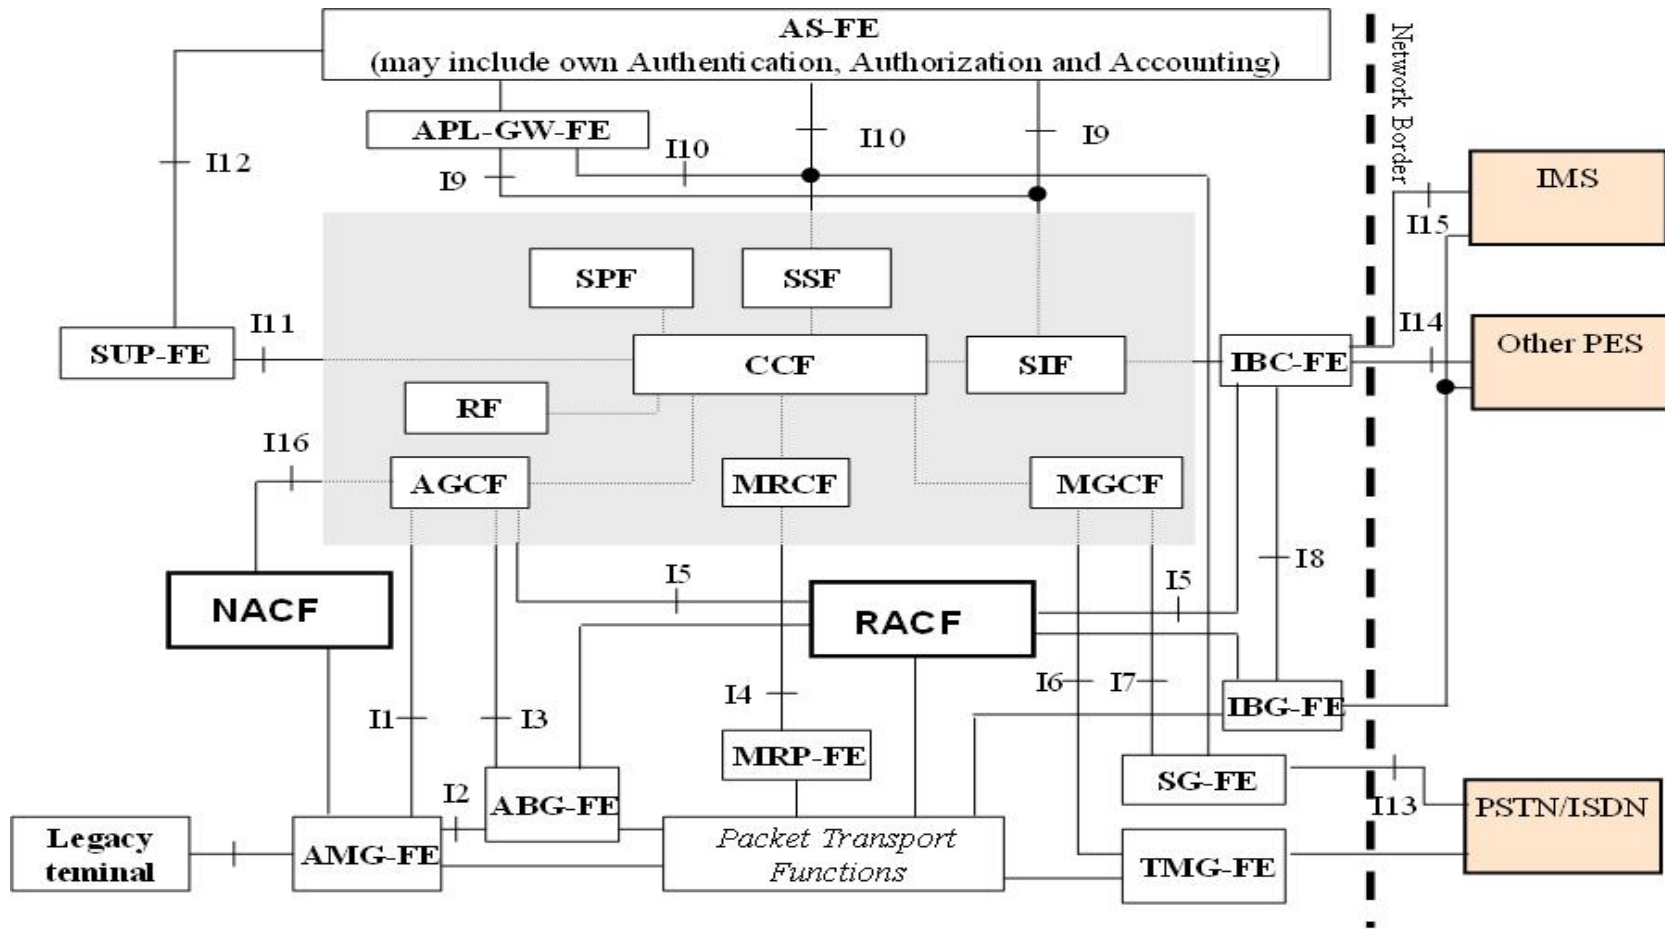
AS-FE
(may include own Authentication, Authorization and Accounting)

APL-GW-FE

I10

I10

I9

I9

I12

Network Border

IMS

I15

SPF

SSF

I11

I14

Other PES

SUP-FE

CCF

SIF

IBC-FE

RF

I16

AGCF

MRCF

MGCF

I8

I5

I5

NACF

RACF

I6

I7

I4

IBG-FE

I1

I3

MRP-FE

I2

SG-FE

ABG-FE

I13

PSTN/ISDN

Legacy teminal

AMG-FE

Packet Transport Functions

TMG-FE